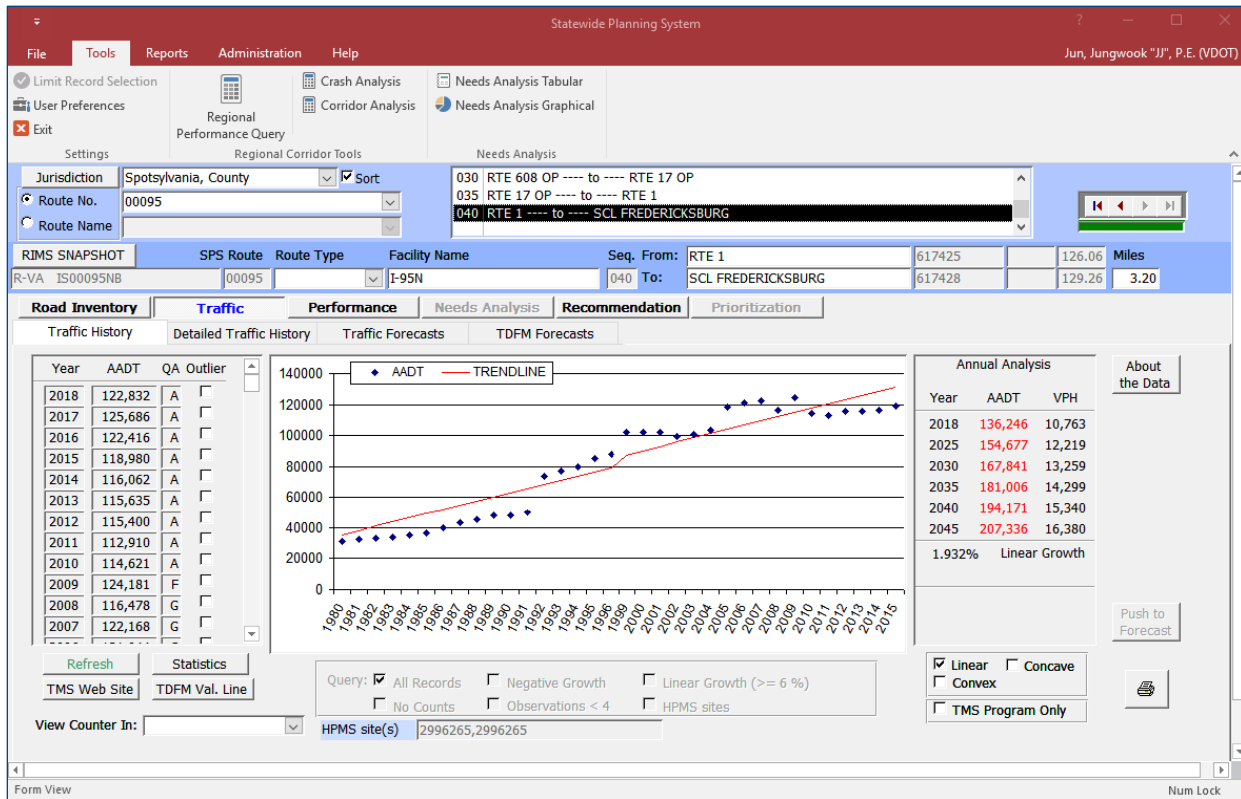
Statewide Planning System

File Tools Reports Administration Help

Jun, Jungwook "JJ", P.E. (VDOT)

Limit Record Selection
User Preferences
Exit
Settings

Regional Performance Query
Crash Analysis
Corridor Analysis
Regional Corridor Tools

Needs Analysis Tabular
Needs Analysis Graphical
Needs Analysis

Jurisdiction Spotsylvania, County Sort
Route No. 00095
Route Name

030 RTE 608 OP ---- to ---- RTE 17 OP
035 RTE 17 OP ---- to ---- RTE 1
040 RTE 1 ---- to ---- SCL FREDERICKSBURG

RIMS SNAPSHOT SPS Route Route Type Facility Name Seq. From: RTE 1 617425 126.06 Miles
R-VA IS00095NB 00095 I-95N 040 To: SCL FREDERICKSBURG 617428 129.26 3.20

Road Inventory Traffic Performance Needs Analysis Recommendation Prioritization

Traffic History Detailed Traffic History Traffic Forecasts TDFM Forecasts

| Year | AADT | QA | Outlier |
|---|---|---|---|
| 2018 | 122,832 | A | |
| 2017 | 125,686 | A | |
| 2016 | 122,416 | A | |
| 2015 | 118,980 | A | |
| 2014 | 116,062 | A | |
| 2013 | 115,635 | A | |
| 2012 | 115,400 | A | |
| 2011 | 112,910 | A | |
| 2010 | 114,621 | A | |
| 2009 | 124,181 | F | |
| 2008 | 116,478 | G | |
| 2007 | 122,168 | G | |

AADT TRENDLINE
140000 120000 100000 80000 60000 40000 20000 0
1980 1981 1982 1983 1984 1985 1986 1987 1988 1989 1990 1991 1992 1993 1994 1995 1996 1999 2000 2001 2002 2003 2004 2005 2006 2007 2008 2009 2010 2011 2012 2013 2014 2015

Annual Analysis

| Year | AADT | VPH |
|---|---|---|
| 2018 | 136,246 | 10,763 |
| 2025 | 154,677 | 12,219 |
| 2030 | 167,841 | 13,259 |
| 2035 | 181,006 | 14,299 |
| 2040 | 194,171 | 15,340 |
| 2045 | 207,336 | 16,380 |

1.932% Linear Growth

About the Data

Push to Forecast

Linear Concave Convex
TMS Program Only

Refresh Statistics
TMS Web Site TDFM Val. Line
View Counter In:

Query: All Records Negative Growth Linear Growth (>= 6 %)
No Counts Observations < 4 HPMS sites
HPMS site(s) 2996265,2996265

Form View Num Lock